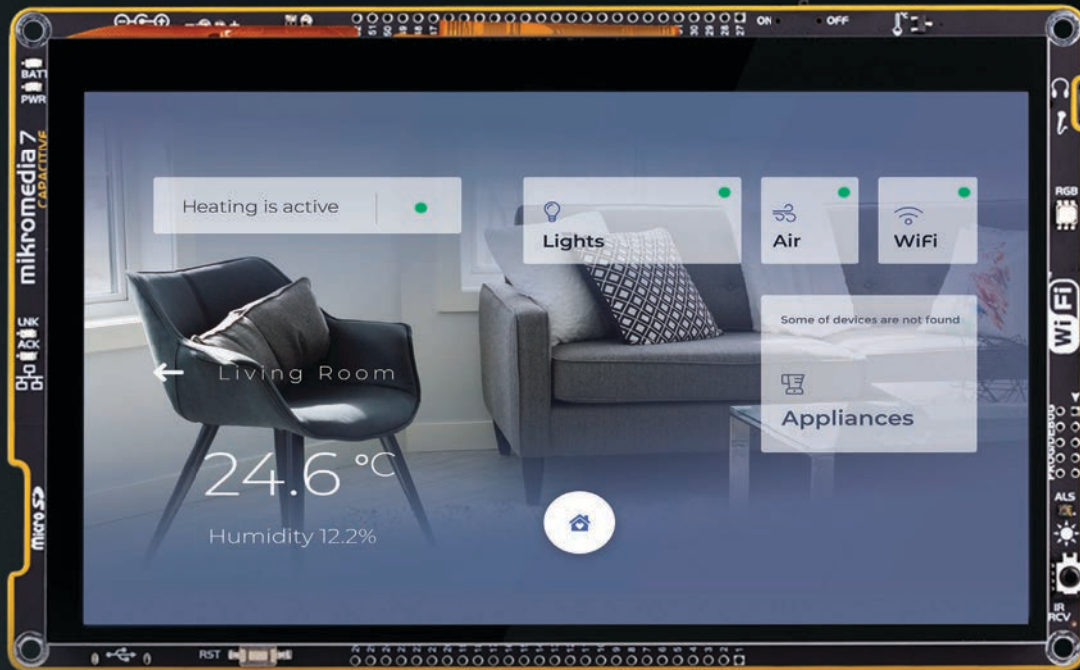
ON OFF

BATT
PWR

mikromedia 7
CAPACITIVE

LNK
ACK

microSD

Heating is active

Lights

Air

WiFi

Some of devices are not found

Appliances

Living Room

24.6 °C

Humidity 12.2%

RGB

WiFi

ALS

IR
RCV

RST